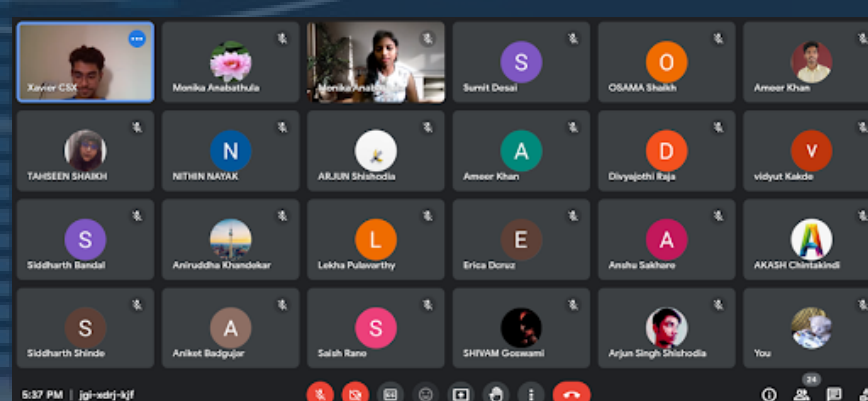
Xavier CSX

Monika Anabathula

Monika Anab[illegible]

S
Sumit Desai

O
OSAMA Shaikh

Ameer Khan

TAHSEEN SHAIKH

N
NITHIN NAYAK

ARJUN Shishodia

A
Ameer Khan

D
Divyajothi Raja

V
vidyut Kakde

S
Siddharth Bandal

Aniruddha Khandekar

L
Lekha Pulavarthy

E
Erica Dcruz

A
Anshu Sakhare

A
AKASH Chintakindi

S
Siddharth Shinde

A
Aniket Badgujar

S
Saish Rane

SHIVAM Goswami

Arjun Singh Shishodia

You

5:37 PM | jgi-xdrj-kjf

24